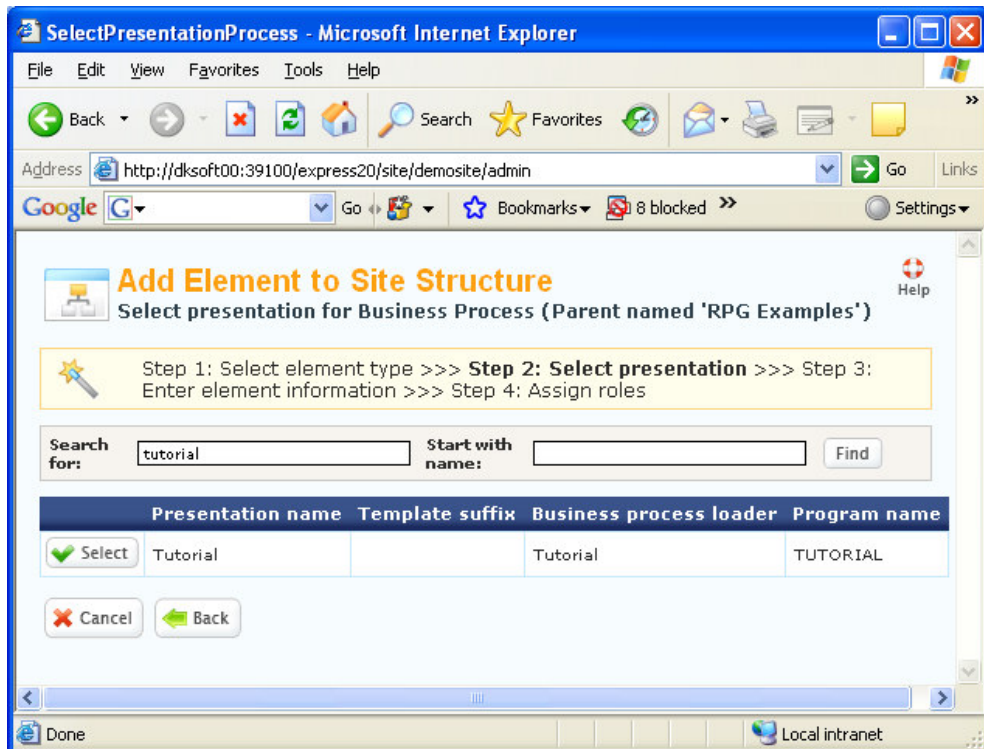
SelectPresentationProcess - Microsoft Internet Explorer

File Edit View Favorites Tools Help

Back Search Favorites

Address http://dksoft00:39100/express20/site/demosite/admin Go Links

Google G Go Bookmarks 8 blocked Settings

Add Element to Site Structure
Select presentation for Business Process (Parent named 'RPG Examples')

Help

Step 1: Select element type >>> **Step 2: Select presentation** >>> Step 3: Enter element information >>> Step 4: Assign roles

Search for: tutorial Start with name: Find

| | Presentation name | Template suffix | Business process loader | Program name |
|---|---|---|---|---|
| Select | Tutorial | | Tutorial | TUTORIAL |

Cancel Back

Done Local intranet